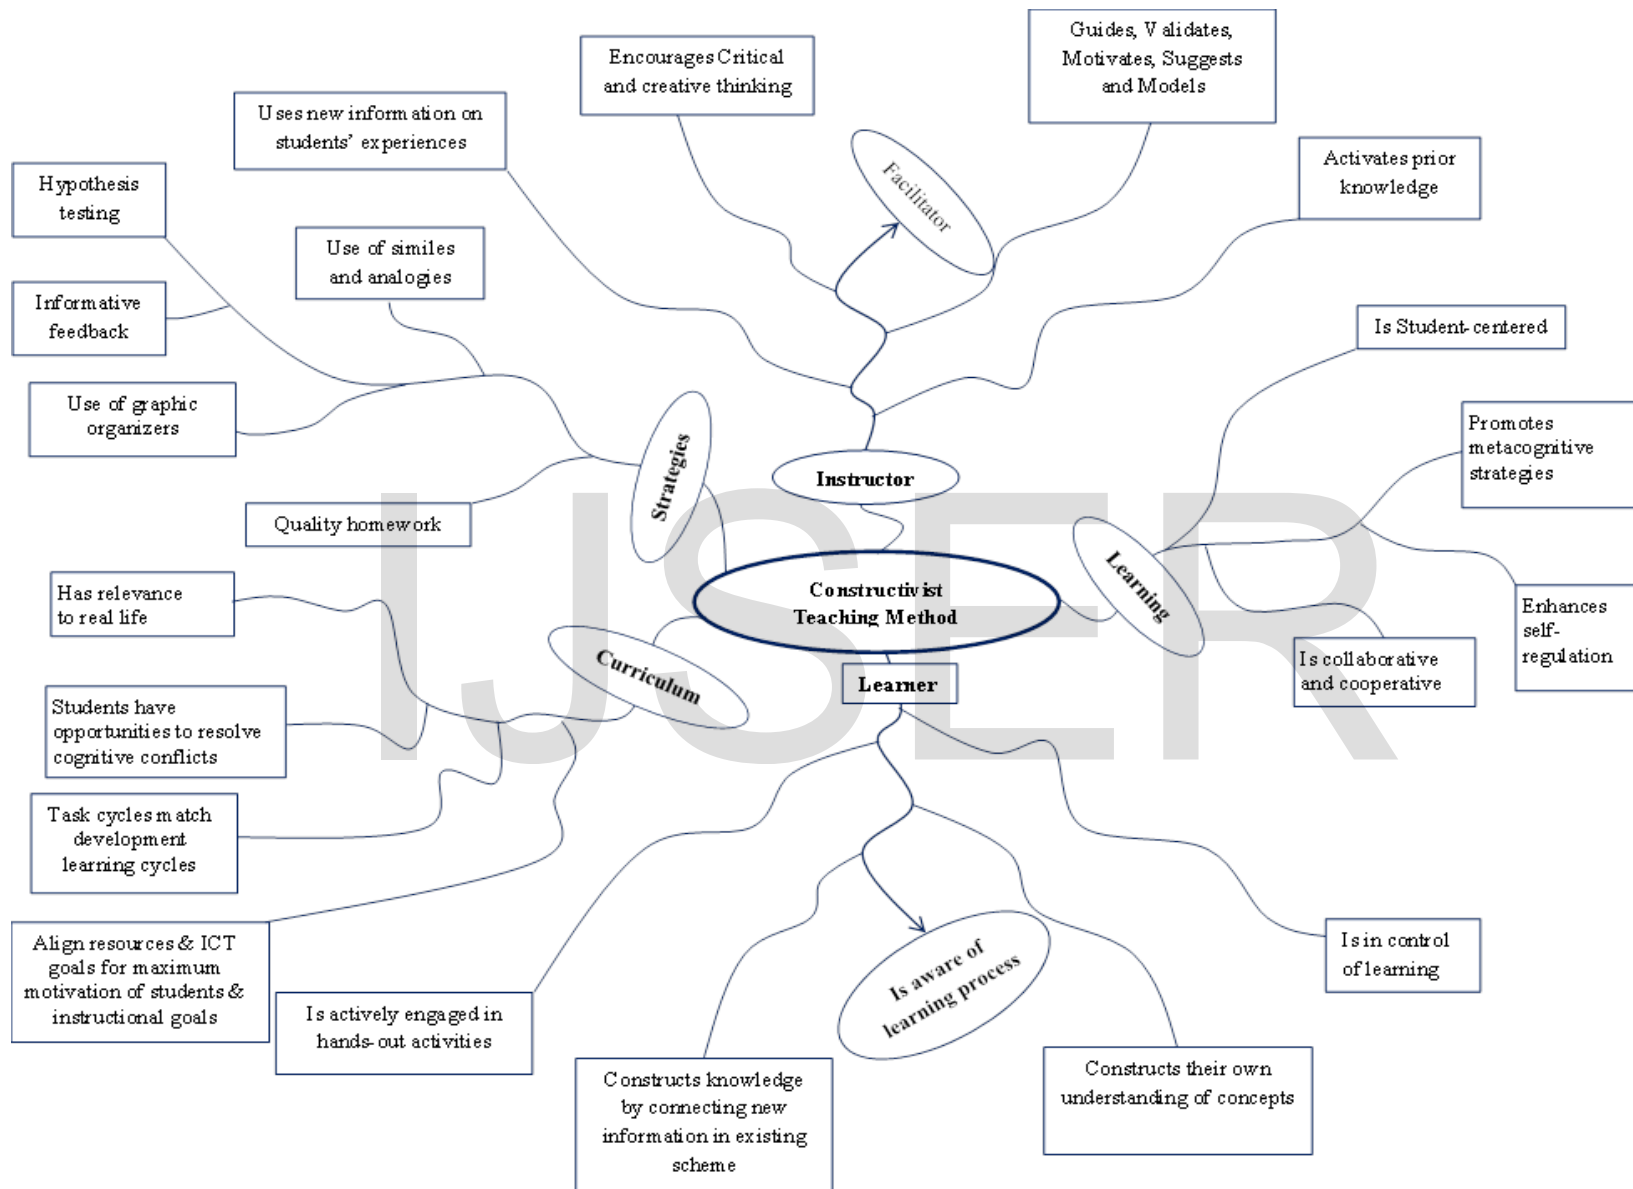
Encourages Critical and creative thinking

Guides, Validates, Motivates, Suggests and Models

Uses new information on students' experiences

Facilitator

Activates prior knowledge

Hypothesis testing

Use of similes and analogies

Informative feedback

Is Student-centered

Use of graphic organizers

Promotes metacognitive strategies

Strategies

Instructor

Quality homework

IJSER

Learning

Has relevance to real life

Constructivist Teaching Method

Enhances self-regulation

Curriculum

Learner

Is collaborative and cooperative

Students have opportunities to resolve cognitive conflicts

Task cycles match development learning cycles

Align resources & ICT goals for maximum motivation of students & instructional goals

Is in control of learning

Is aware of learning process

Is actively engaged in hands-out activities

Constructs their own understanding of concepts

Constructs knowledge by connecting new information in existing scheme